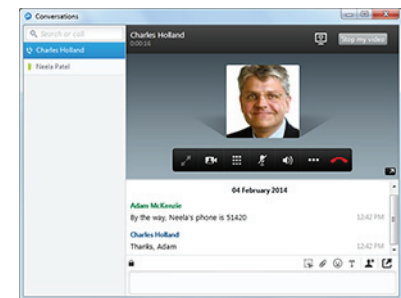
Conversations

Search or call

Charles Holland

Neela Patel

Charles Holland
0:00:16

Stop my video

04 February 2014

Adam McKenzie
By the way, Neela's phone is 51420
12:42 PM

Charles Holland
Thanks, Adam
12:42 PM